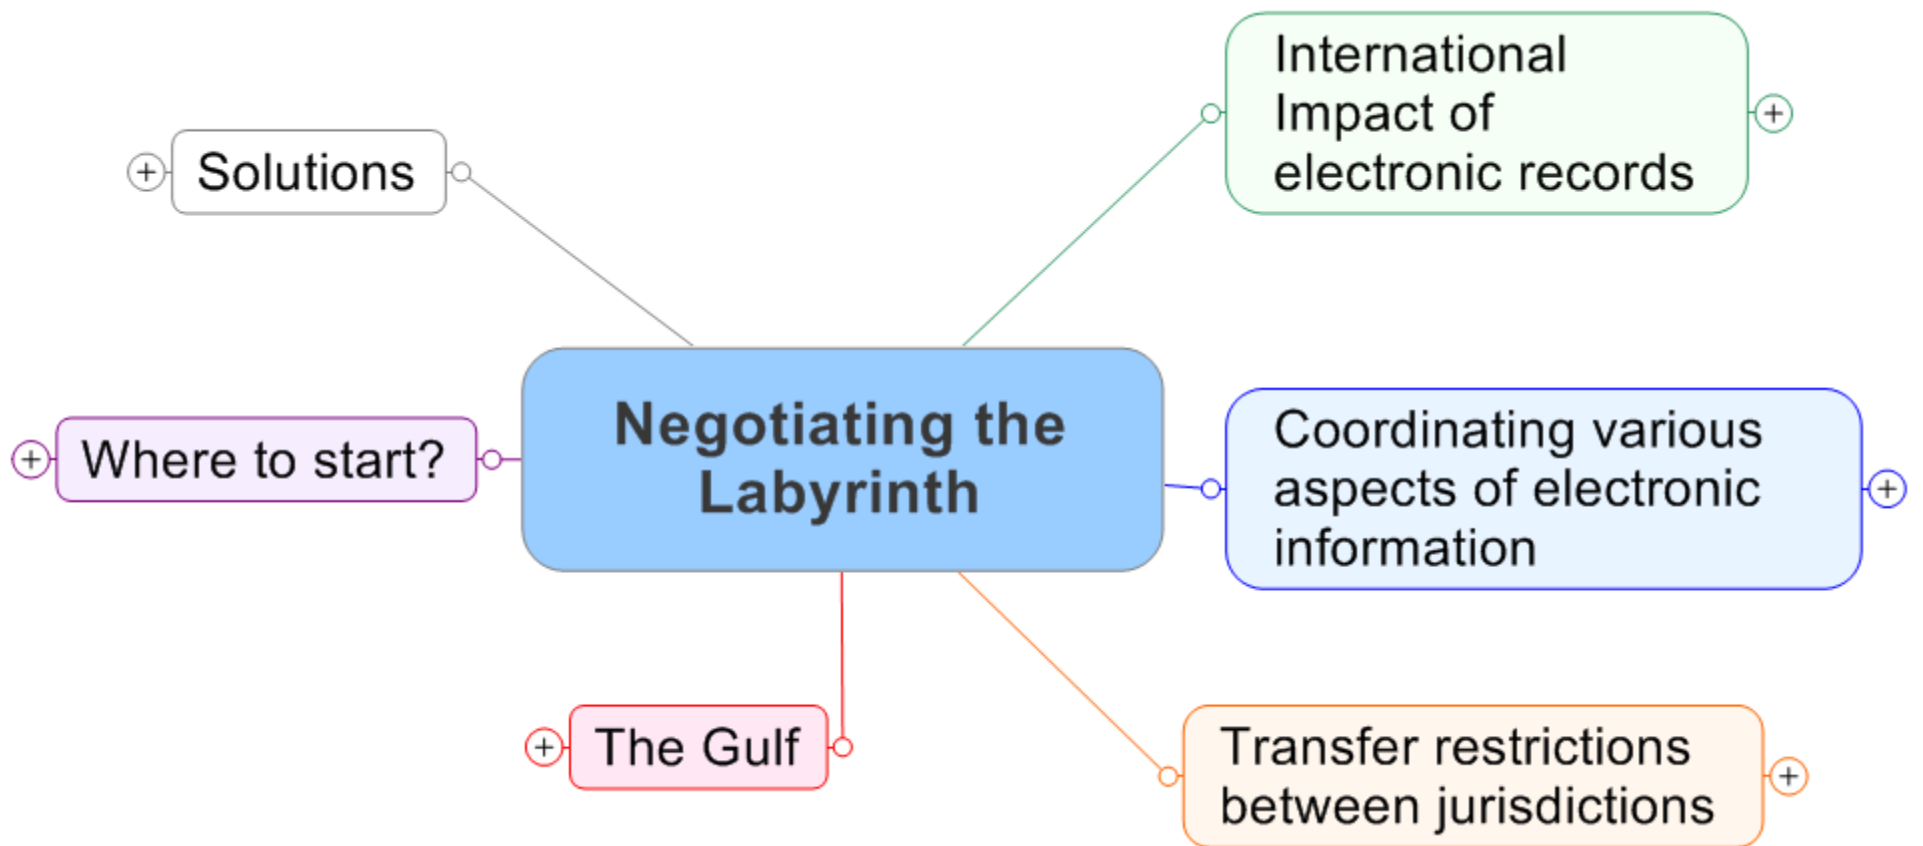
Negotiating the Labyrinth

Solutions

International Impact of electronic records

Where to start?

Coordinating various aspects of electronic information

The Gulf

Transfer restrictions between jurisdictions